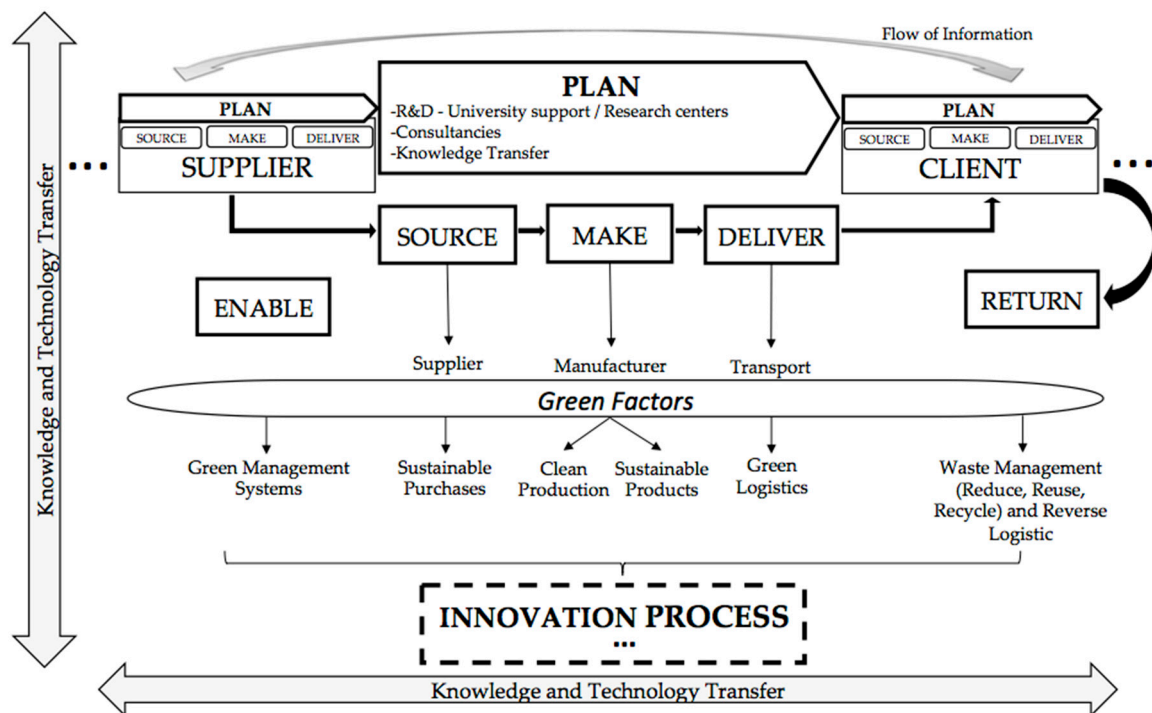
Flow of Information

Knowledge and Technology Transfer

PLAN
SOURCE MAKE DELIVER
SUPPLIER

PLAN
-R&D - University support / Research centers
-Consultancies
-Knowledge Transfer

PLAN
SOURCE MAKE DELIVER
CLIENT

SOURCE
MAKE
DELIVER

ENABLE

RETURN

Supplier
Manufacturer
Transport

Green Factors

Green Management Systems
Sustainable Purchases
Clean Production
Sustainable Products
Green Logistics
Waste Management (Reduce, Reuse, Recycle) and Reverse Logistic

INNOVATION PROCESS
...

Knowledge and Technology Transfer